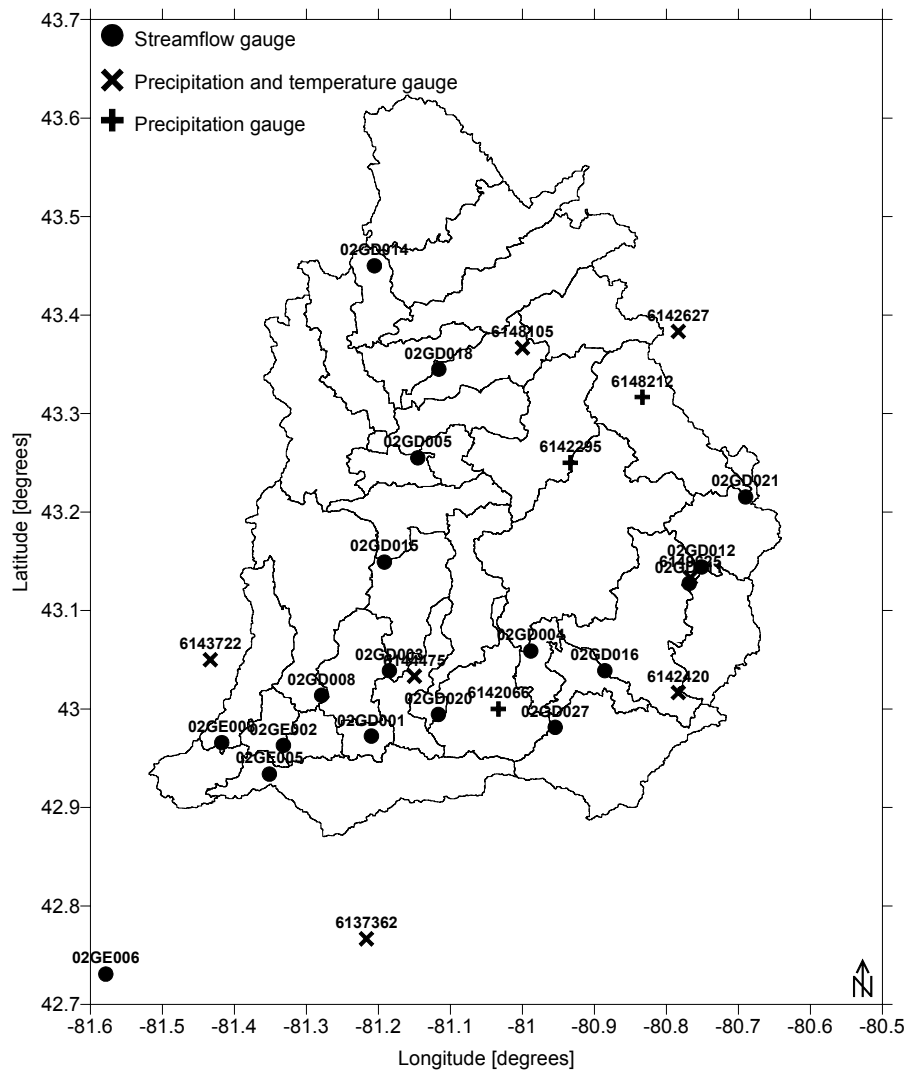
Streamflow gauge
Precipitation and temperature gauge
Precipitation gauge

02GD014
6148105
6142627
02GD018
6148212
02GD005
6142295
02GD021
02GD015
02GD012
6142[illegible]5
02GD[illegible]
6143722
02GD004
02GD003
6144475
02GD016
02GD008
6142066
6142420
02GD020
02GD027
02GE000
02GE002
02GD001
02GE005
6137362
02GE006

43.7
43.6
43.5
43.4
43.3
43.2
43.1
43
42.9
42.8
42.7
Latitude [degrees]

-81.6
-81.5
-81.4
-81.3
-81.2
-81.1
-81
-80.9
-80.8
-80.7
-80.6
-80.5
Longitude [degrees]

N